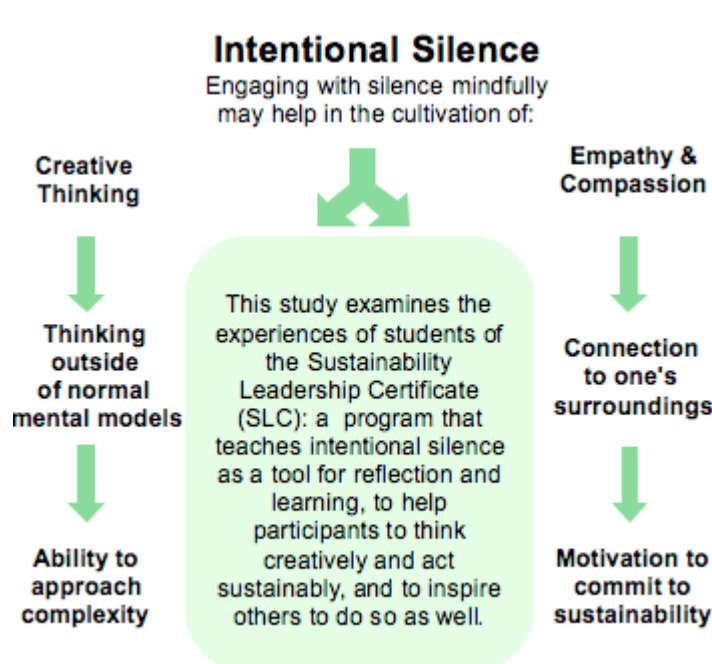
Intentional Silence

Engaging with silence mindfully may help in the cultivation of:

Creative Thinking

Thinking outside of normal mental models

Ability to approach complexity

This study examines the experiences of students of the Sustainability Leadership Certificate (SLC): a program that teaches intentional silence as a tool for reflection and learning, to help participants to think creatively and act sustainably, and to inspire others to do so as well.

Empathy & Compassion

Connection to one's surroundings

Motivation to commit to sustainability